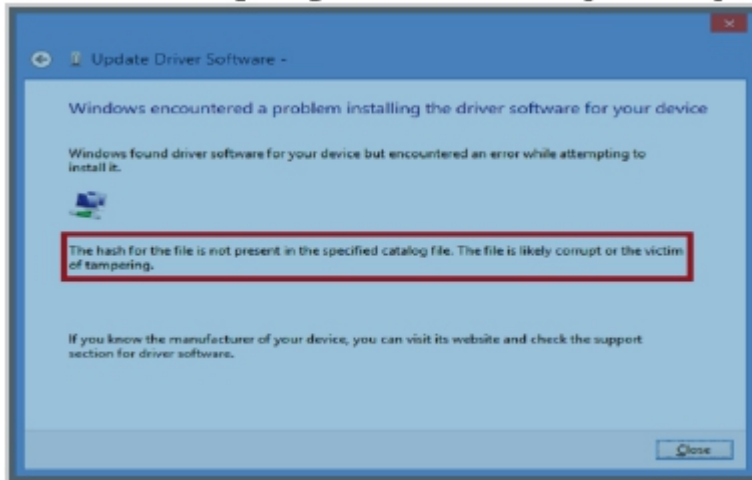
Update Driver Software -

Windows encountered a problem installing the driver software for your device

Windows found driver software for your device but encountered an error while attempting to install it.

The hash for the file is not present in the specified catalog file. The file is likely corrupt or the victim of tampering.

If you know the manufacturer of your device, you can visit its website and check the support section for driver software.

Close